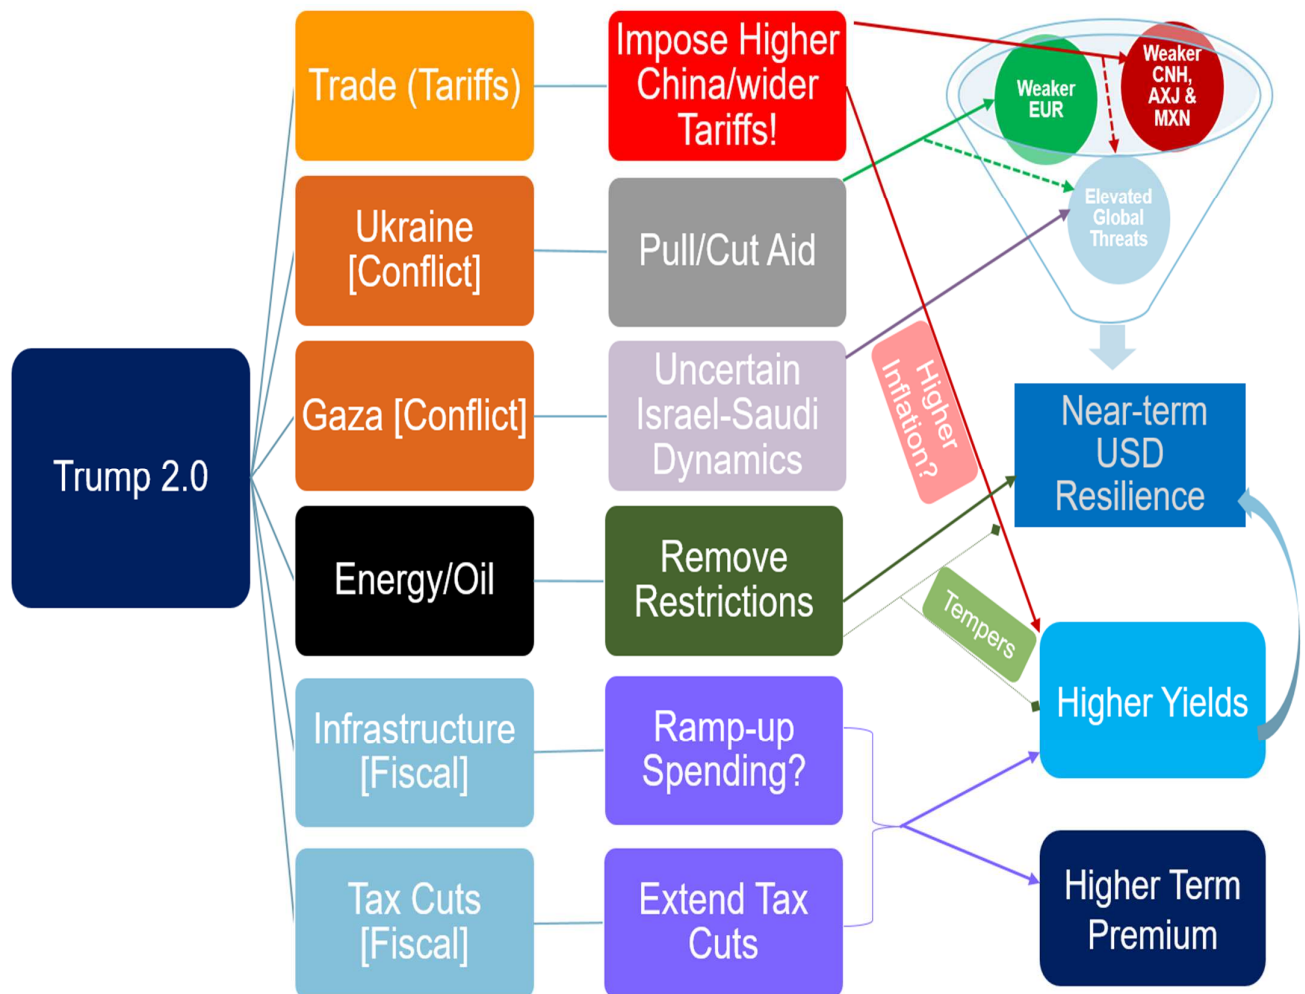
Trump 2.0

Trade (Tariffs)

Impose Higher China/wider Tariffs!

Ukraine [Conflict]

Pull/Cut Aid

Gaza [Conflict]

Uncertain Israel-Saudi Dynamics

Energy/Oil

Remove Restrictions

Infrastructure [Fiscal]

Ramp-up Spending?

Tax Cuts [Fiscal]

Extend Tax Cuts

Weaker EUR

Weaker CNH, AXJ & MXN

Elevated Global Threats

Higher Inflation?

Near-term USD Resilience

Tempers

Higher Yields

Higher Term Premium